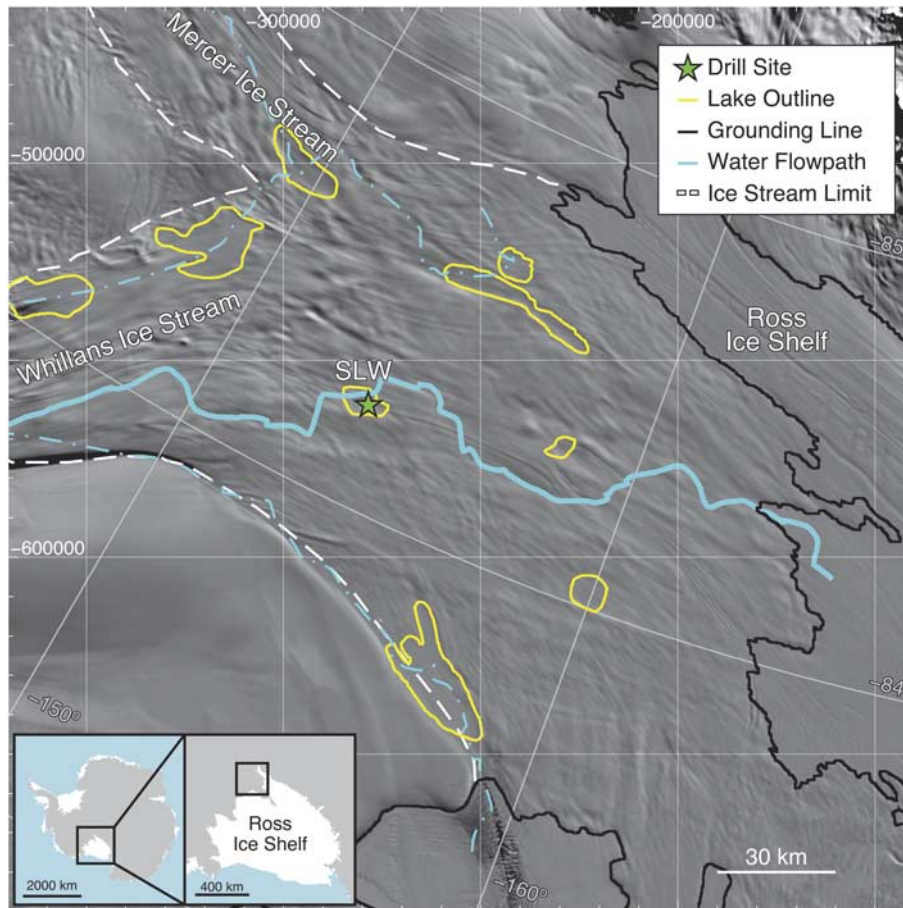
-300000
-200000
Drill Site
Lake Outline
Grounding Line
Water Flowpath
Ice Stream Limit
Mercer Ice Stream
-500000
-85
Whillans Ice Stream
Ross Ice Shelf
SLW
-600000
-84
-150°
Ross Ice Shelf
2000 km
400 km
30 km
-160°